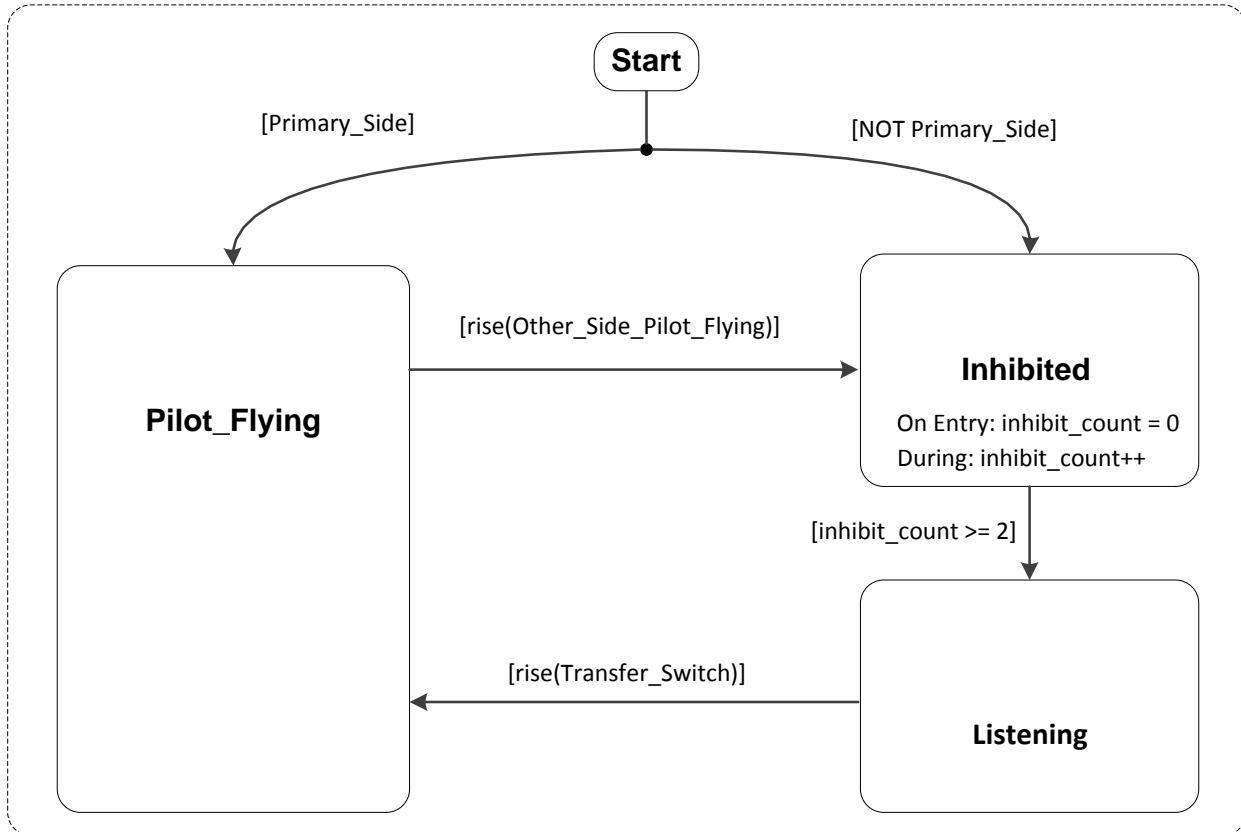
Start

[Primary_Side]

[NOT Primary_Side]

[rise(Other_Side_Pilot_Flying)]

Pilot_Flying

Inhibited

On Entry: inhibit_count = 0
During: inhibit_count++

[inhibit_count >= 2]

[rise(Transfer_Switch)]

Listening